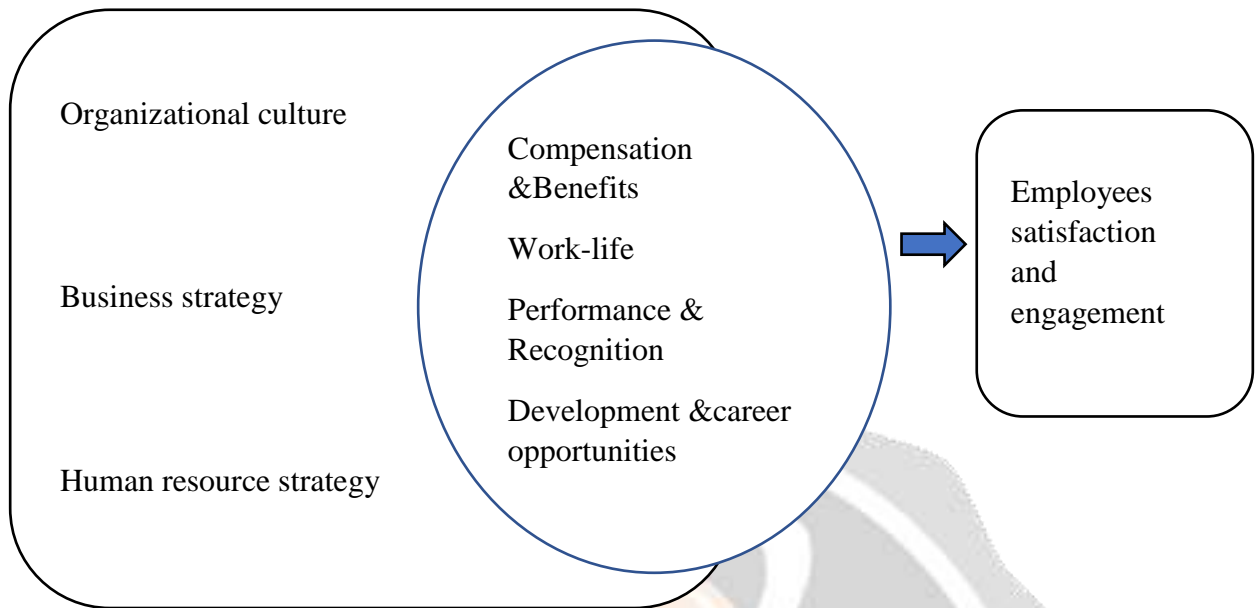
Organizational culture

Business strategy

Human resource strategy

Compensation &Benefits

Work-life

Performance & Recognition

Development &career opportunities

Employees satisfaction and engagement